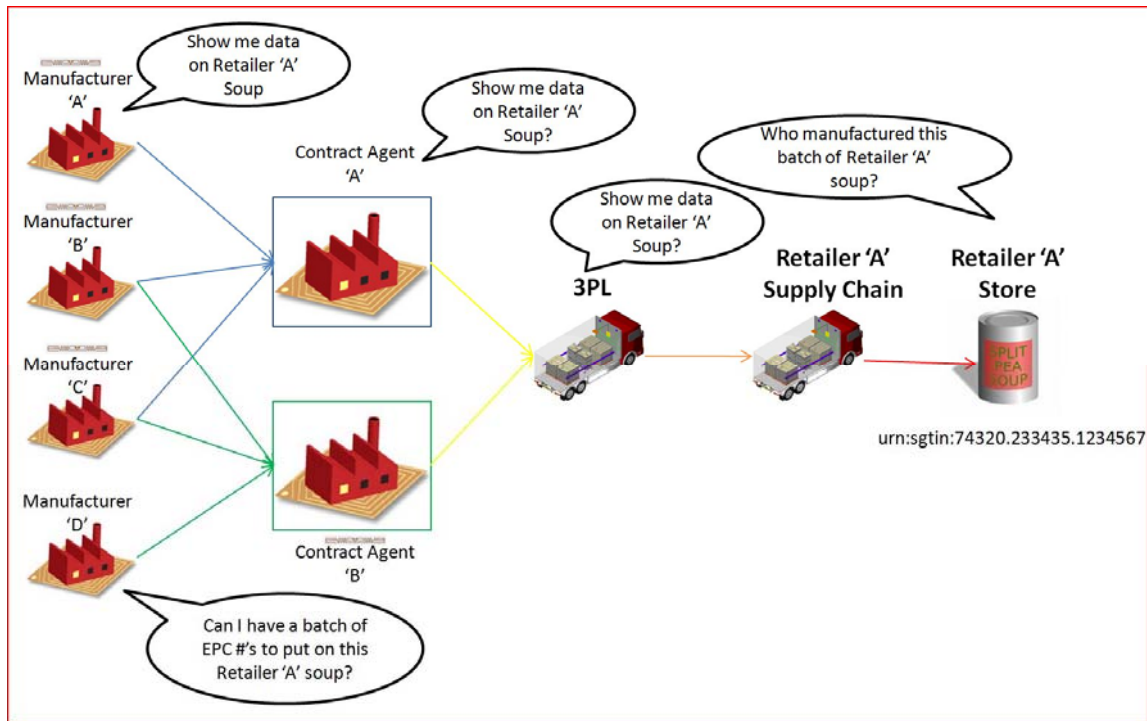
Manufacturer 'A'

Show me data on Retailer 'A' Soup

Show me data on Retailer 'A' Soup?

Contract Agent 'A'

Who manufactured this batch of Retailer 'A' soup?

Manufacturer 'B'

Show me data on Retailer 'A' Soup?

3PL

Retailer 'A' Supply Chain

Retailer 'A' Store

Manufacturer 'C'

SPLIT PEA SOUP

urn:sgtin:74320.233435.1234567

Manufacturer 'D'

Contract Agent 'B'

Can I have a batch of EPC #'s to put on this Retailer 'A' soup?